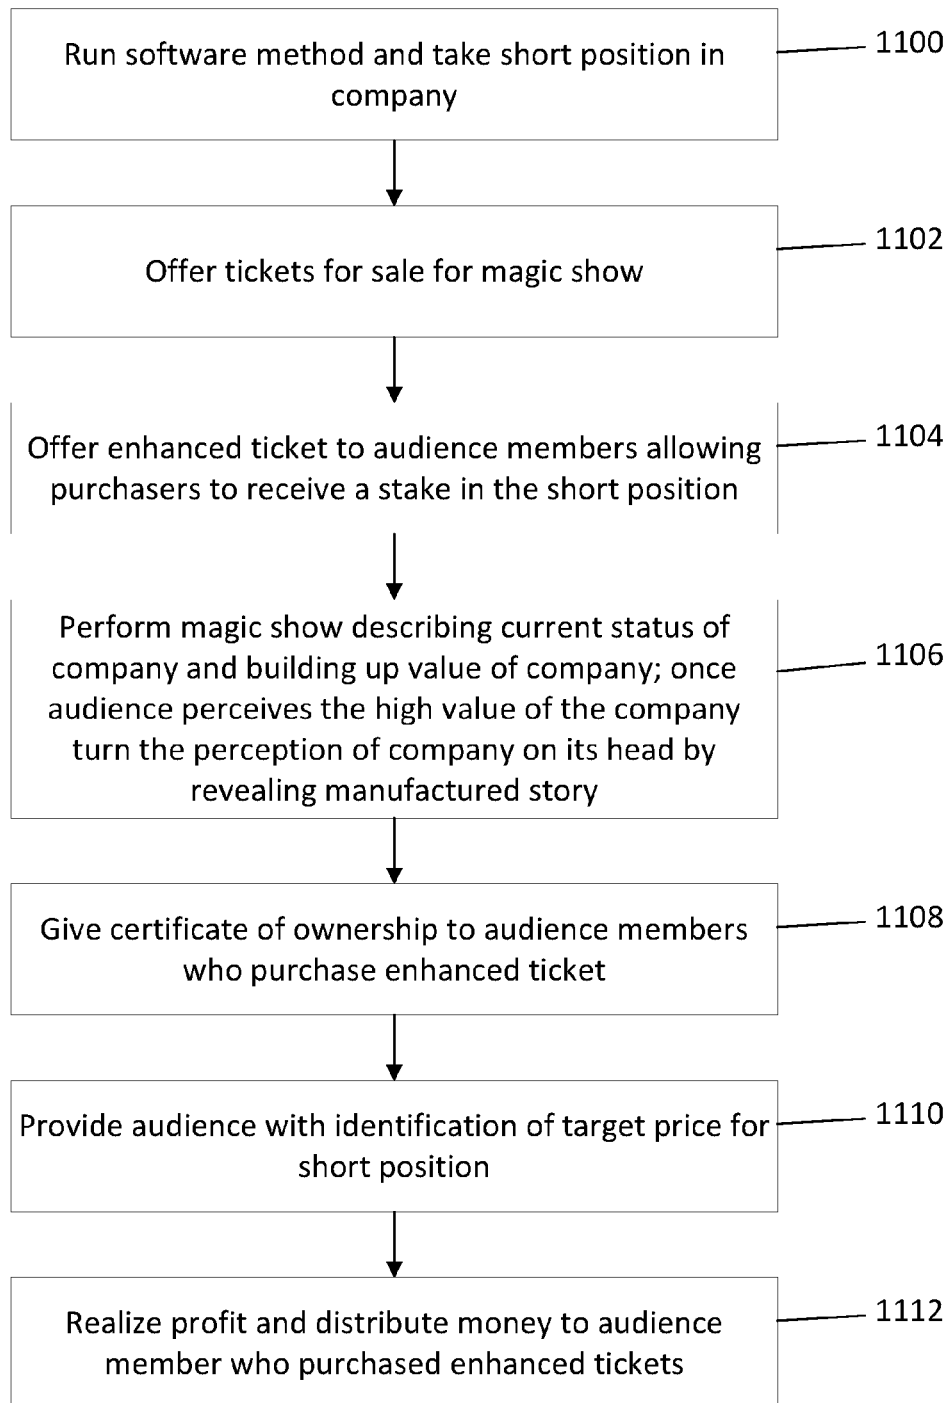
Run software method and take short position in company

1100

Offer tickets for sale for magic show

1102

Offer enhanced ticket to audience members allowing purchasers to receive a stake in the short position

1104

Perform magic show describing current status of company and building up value of company; once audience perceives the high value of the company turn the perception of company on its head by revealing manufactured story

1106

Give certificate of ownership to audience members who purchase enhanced ticket

1108

Provide audience with identification of target price for short position

1110

Realize profit and distribute money to audience member who purchased enhanced tickets

1112